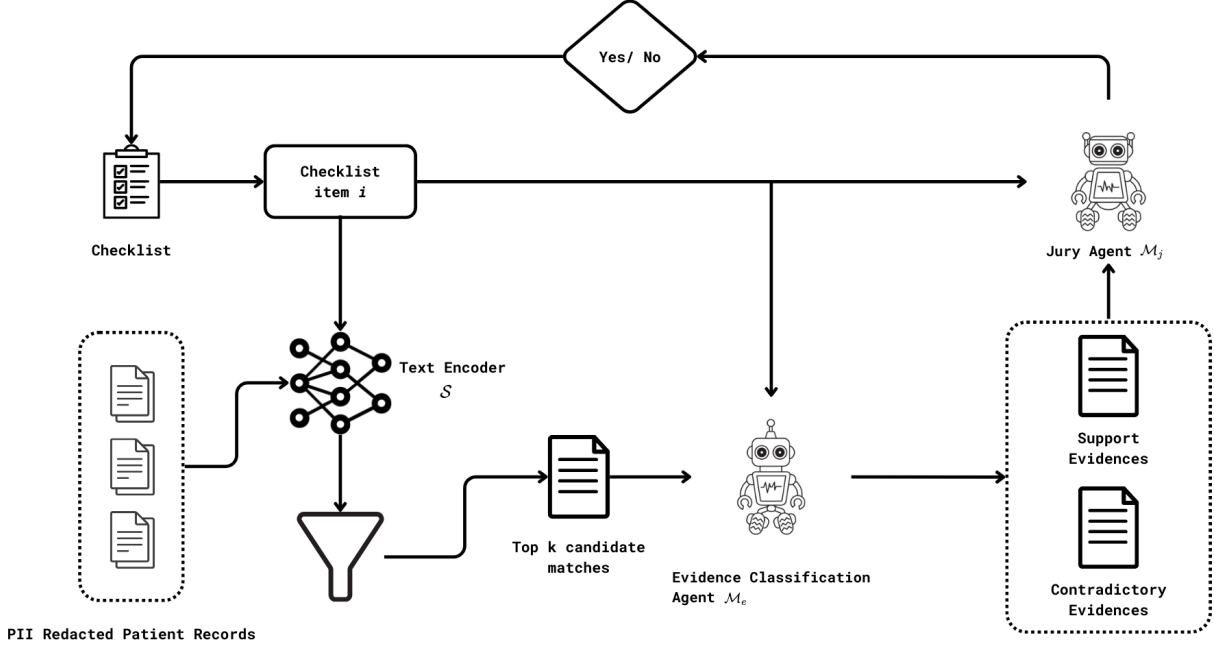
Yes/ No

Checklist

Checklist item $i$

Jury Agent $\mathcal{M}_j$

Text Encoder $\mathcal{S}$

Support Evidences

Contradictory Evidences

Top k candidate matches

Evidence Classification Agent $\mathcal{M}_e$

PII Redacted Patient Records